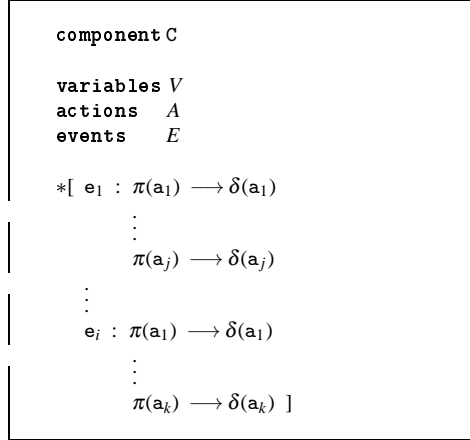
component C

variables $V$
actions $A$
events $E$

$*[\ \mathsf{e}_1 : \pi(\mathsf{a}_1) \longrightarrow \delta(\mathsf{a}_1)$

$\vdots$

$\pi(\mathsf{a}_j) \longrightarrow \delta(\mathsf{a}_j)$

$\vdots$

$\mathsf{e}_i : \pi(\mathsf{a}_1) \longrightarrow \delta(\mathsf{a}_1)$

$\vdots$

$\pi(\mathsf{a}_k) \longrightarrow \delta(\mathsf{a}_k)\ ]$